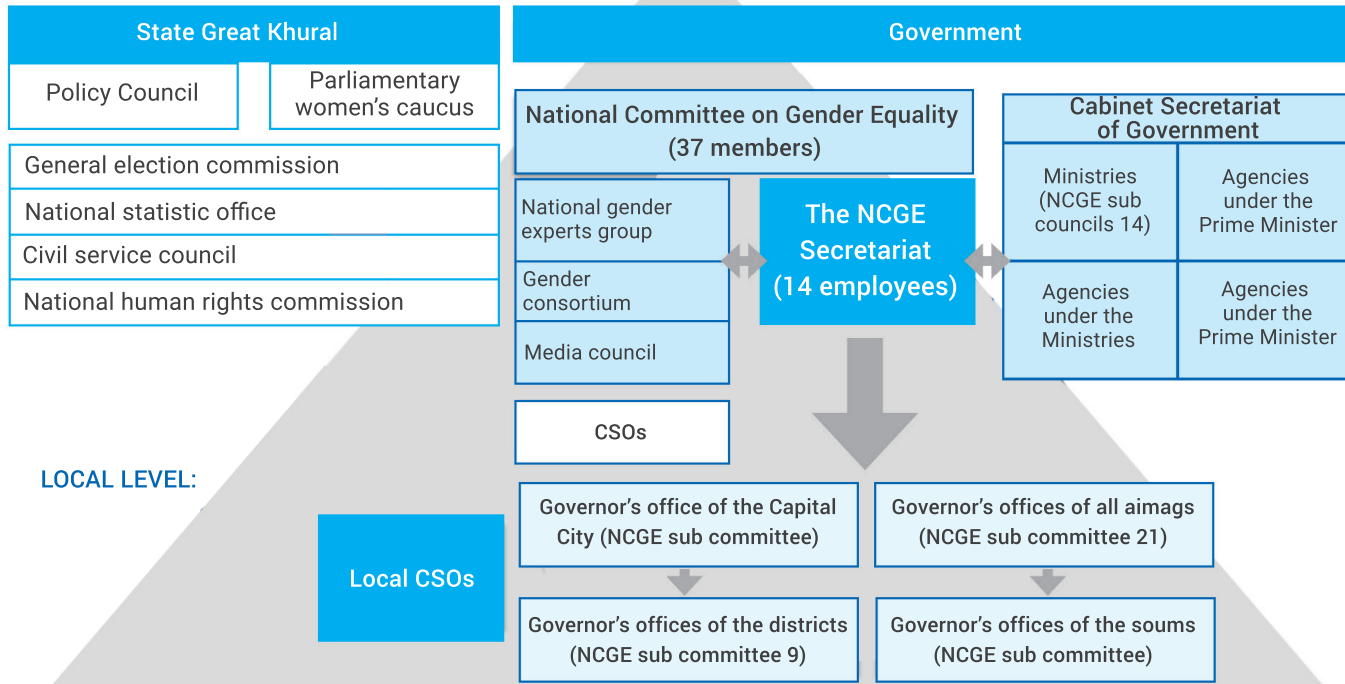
State Great Khural

Policy Council

Parliamentary women's caucus

General election commission

National statistic office

Civil service council

National human rights commission

Government

National Committee on Gender Equality (37 members)

National gender experts group

Gender consortium

Media council

The NCGE Secretariat (14 employees)

Cabinet Secretariat of Government

Ministries (NCGE sub councils 14)

Agencies under the Prime Minister

Agencies under the Ministries

Agencies under the Prime Minister

CSOs

LOCAL LEVEL:

Local CSOs

Governor's office of the Capital City (NCGE sub committee)

Governor's offices of all aimags (NCGE sub committee 21)

Governor's offices of the districts (NCGE sub committee 9)

Governor's offices of the soums (NCGE sub committee)